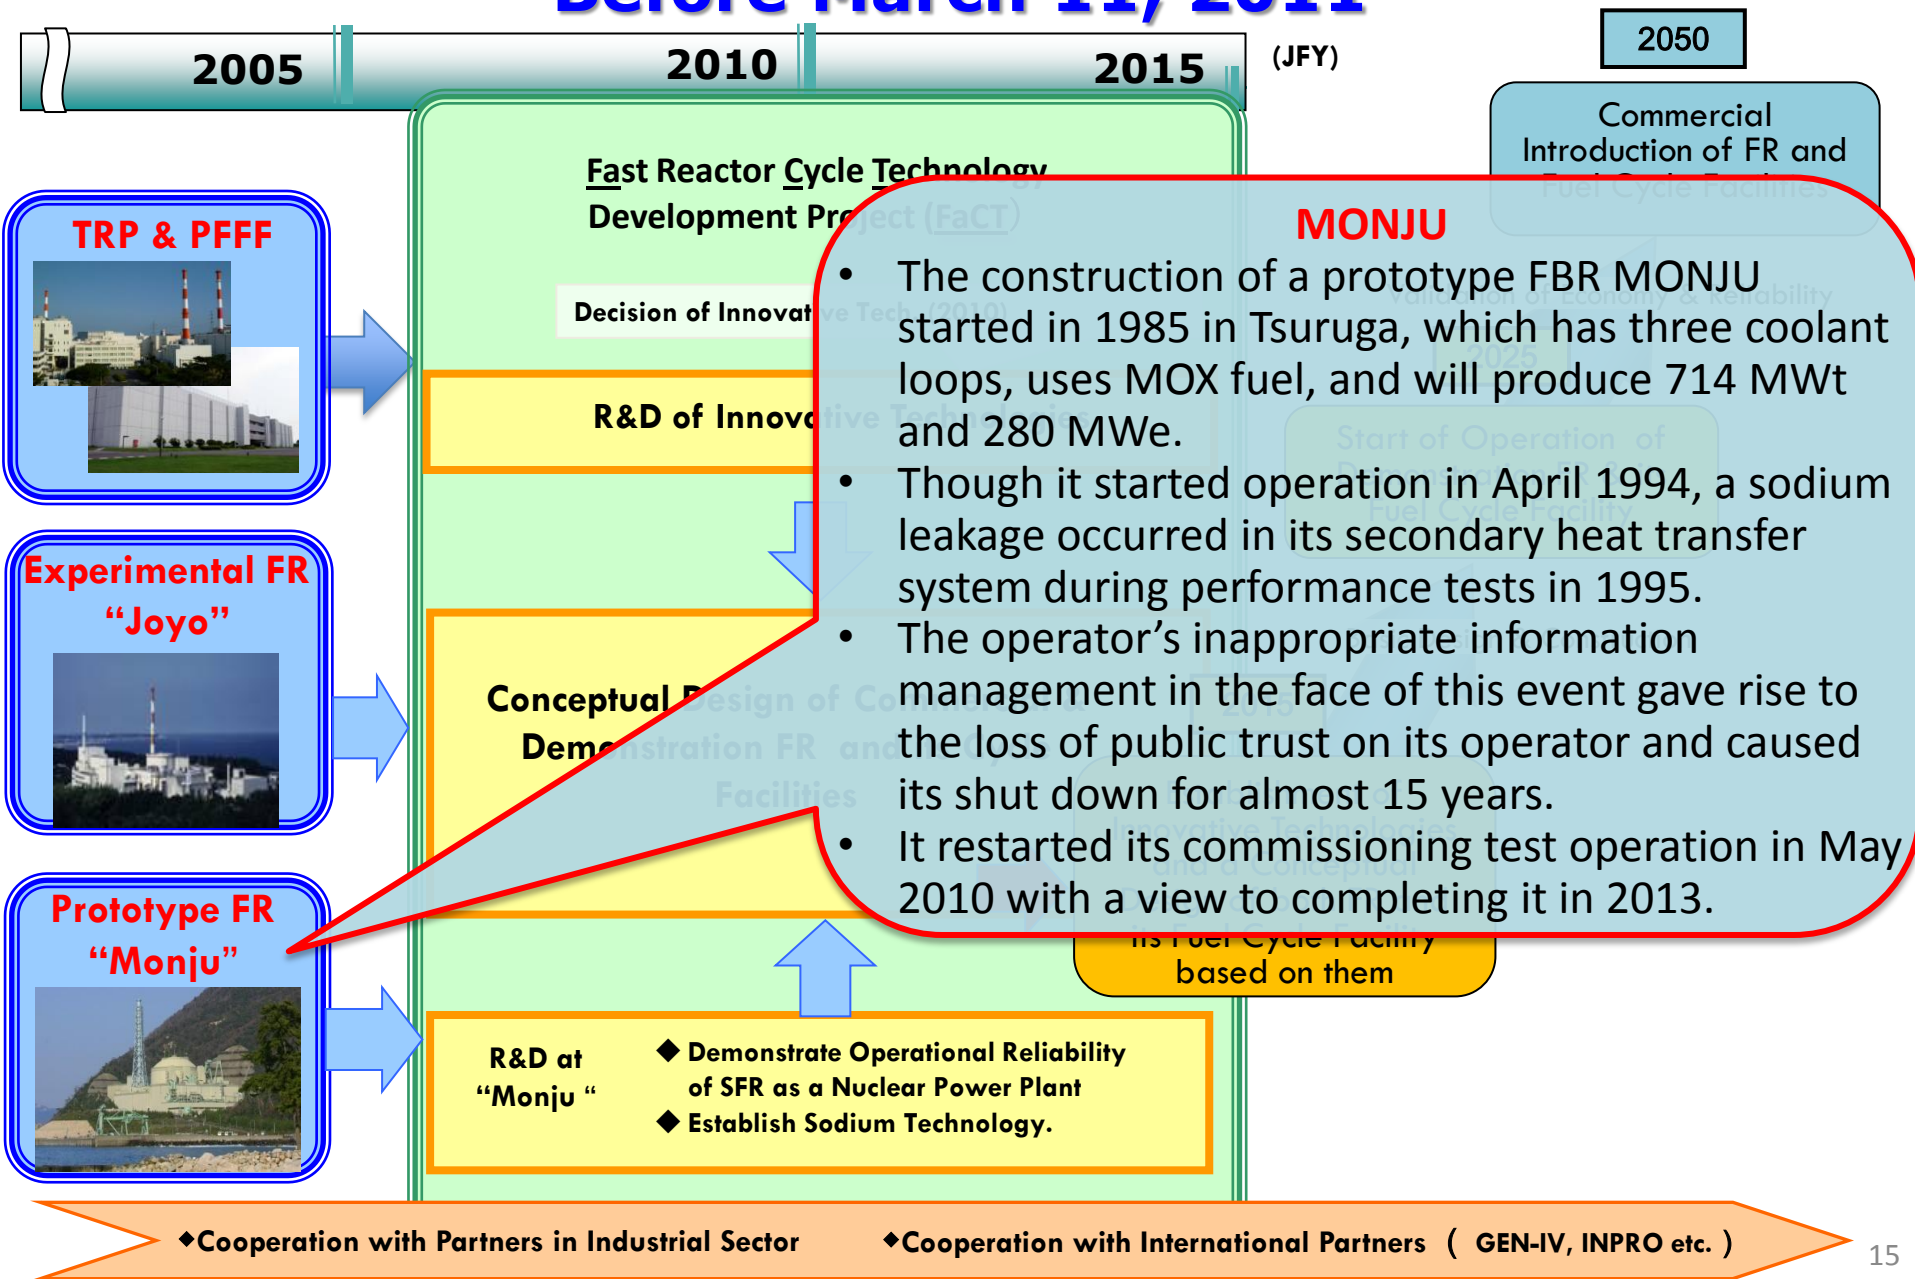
2005 2010 2015 (JFY)

2050

Commercial Introduction of FR and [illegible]

TRP & PFFF

Experimental FR "Joyo"

Prototype FR "Monju"

Fast Reactor Cycle Technology Development Pro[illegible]

Decision of Innovat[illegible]

R&D of Innov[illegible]

Conceptual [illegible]

Dem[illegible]

MONJU

- The construction of a prototype FBR MONJU started in 1985 in Tsuruga, which has three coolant loops, uses MOX fuel, and will produce 714 MWt and 280 MWe.
- Though it started operation in April 1994, a sodium leakage occurred in its secondary heat transfer system during performance tests in 1995.
- The operator's inappropriate information management in the face of this event gave rise to the loss of public trust on its operator and caused its shut down for almost 15 years.
- It restarted its commissioning test operation in May 2010 with a view to completing it in 2013.

based on them

R&D at "Monju "

◆ Demonstrate Operational Reliability of SFR as a Nuclear Power Plant
◆ Establish Sodium Technology.

◆Cooperation with Partners in Industrial Sector ◆Cooperation with International Partners ( GEN-IV, INPRO etc. )

15